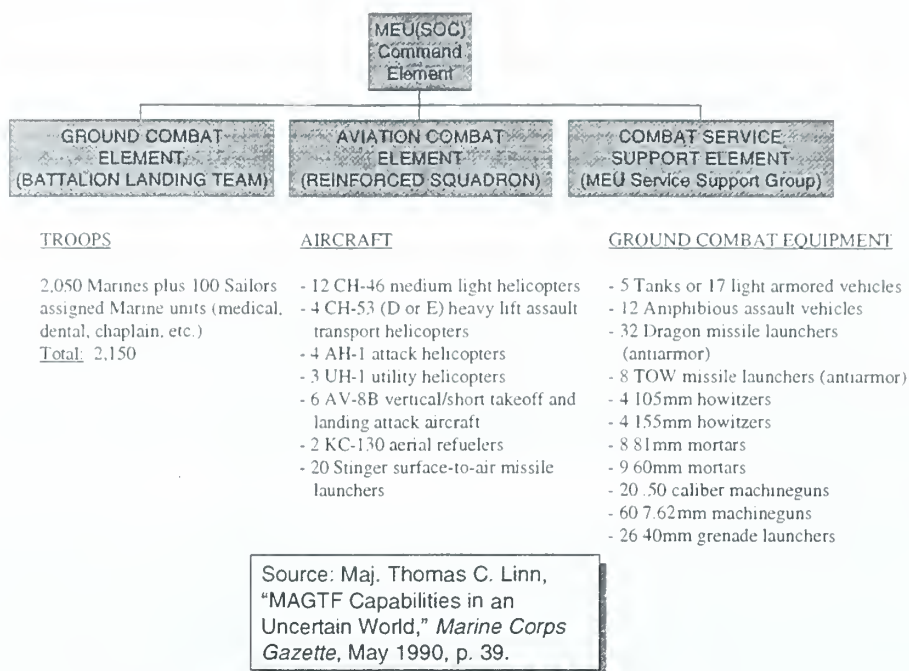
MEU(SOC) Command Element

GROUND COMBAT ELEMENT (BATTALION LANDING TEAM)

AVIATION COMBAT ELEMENT (REINFORCED SQUADRON)

COMBAT SERVICE SUPPORT ELEMENT (MEU Service Support Group)

TROOPS

2,050 Marines plus 100 Sailors assigned Marine units (medical, dental, chaplain, etc.)
Total: 2,150

AIRCRAFT

- 12 CH-46 medium light helicopters
- 4 CH-53 (D or E) heavy lift assault transport helicopters
- 4 AH-1 attack helicopters
- 3 UH-1 utility helicopters
- 6 AV-8B vertical/short takeoff and landing attack aircraft
- 2 KC-130 aerial refuelers
- 20 Stinger surface-to-air missile launchers

GROUND COMBAT EQUIPMENT

- 5 Tanks or 17 light armored vehicles
- 12 Amphibious assault vehicles
- 32 Dragon missile launchers (antiarmor)
- 8 TOW missile launchers (antiarmor)
- 4 105mm howitzers
- 4 155mm howitzers
- 8 81mm mortars
- 9 60mm mortars
- 20 .50 caliber machineguns
- 60 7.62mm machineguns
- 26 40mm grenade launchers

Source: Maj. Thomas C. Linn, "MAGTF Capabilities in an Uncertain World," Marine Corps Gazette, May 1990, p. 39.